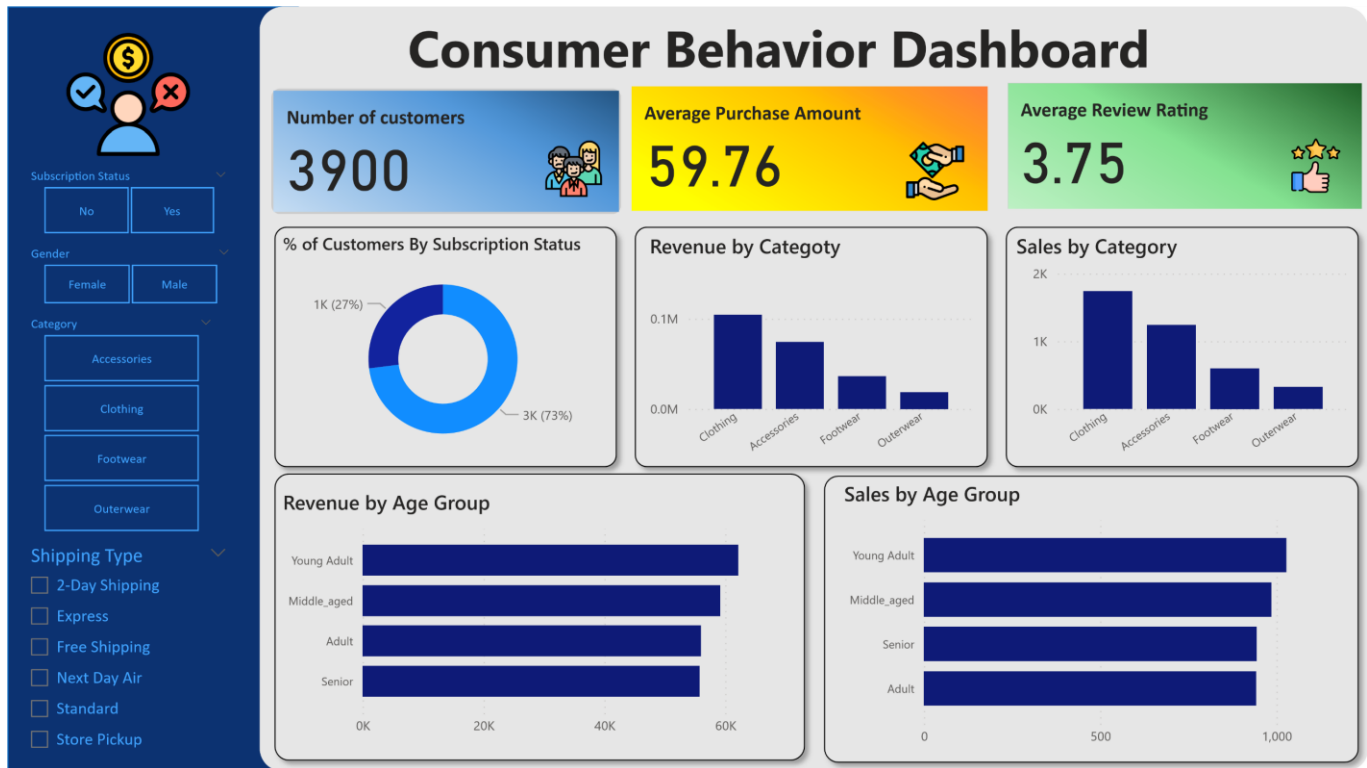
Subscription Status

No
Yes

Gender

Female
Male

Category

Accessories
Clothing
Footwear
Outerwear

Shipping Type

2-Day Shipping
Express
Free Shipping
Next Day Air
Standard
Store Pickup

Consumer Behavior Dashboard

Number of customers
3900

Average Purchase Amount
59.76

Average Review Rating
3.75

% of Customers By Subscription Status
1K (27%)
3K (73%)

Revenue by Categoty
0.1M
0.0M
Clothing
Accessories
Footwear
Outerwear

Sales by Category
2K
1K
0K
Clothing
Accessories
Footwear
Outerwear

Revenue by Age Group
Young Adult
Middle_aged
Adult
Senior
0K
20K
40K
60K

Sales by Age Group
Young Adult
Middle_aged
Senior
Adult
0
500
1,000